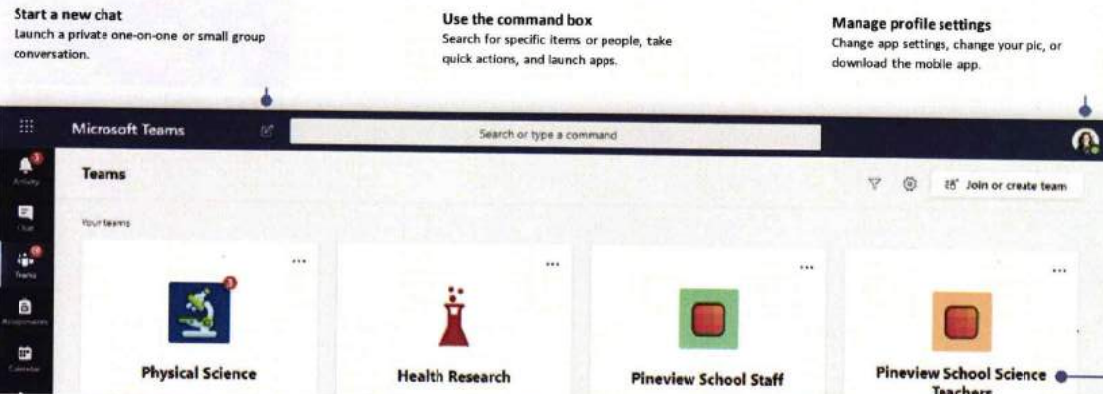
Start a new chat
Launch a private one-on-one or small group conversation.

Use the command box
Search for specific items or people, take quick actions, and launch apps.

Manage profile settings
Change app settings, change your pic, or download the mobile app.

Microsoft Teams

Search or type a command

Activity

Chat

Teams

Assignments

Calendar

Teams

Join or create team

Your teams

Physical Science

Health Research

Pineview School Staff

Pineview School Science Teachers